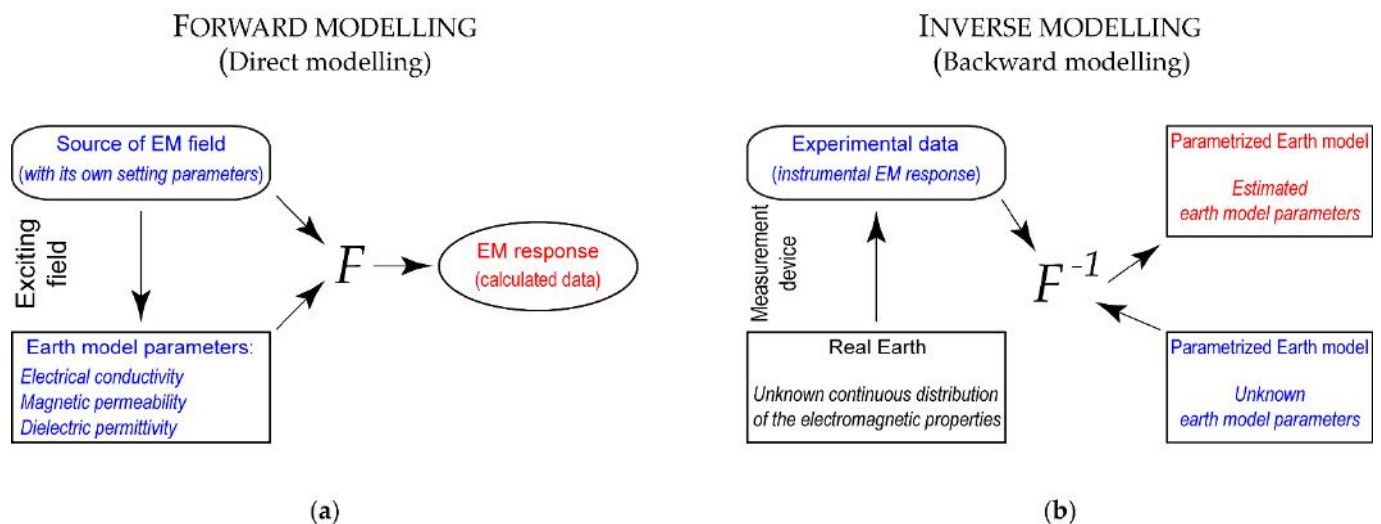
FORWARD MODELLING
(Direct modelling)

Source of EM field
(with its own setting parameters)

Exciting field

Earth model parameters:
Electrical conductivity
Magnetic permeability
Dielectric permittivity

$F$

EM response
(calculated data)

(a)

INVERSE MODELLING
(Backward modelling)

Experimental data
(instrumental EM response)

Measurement device

Real Earth
Unknown continuous distribution of the electromagnetic properties

$F^{-1}$

Parametrized Earth model
Estimated earth model parameters

Parametrized Earth model
Unknown earth model parameters

(b)